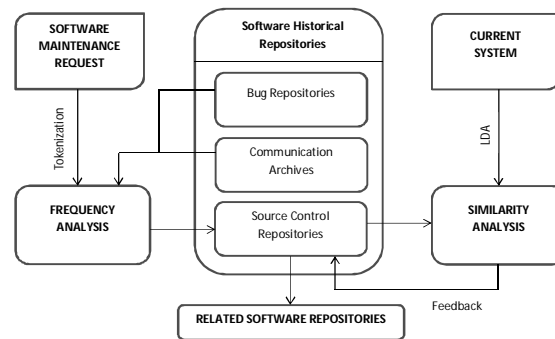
SOFTWARE MAINTENANCE REQUEST

Tokenization

FREQUENCY ANALYSIS

Software Historical Repositories

Bug Repositories

Communication Archives

Source Control Repositories

CURRENT SYSTEM

LDA

SIMILARITY ANALYSIS

Feedback

RELATED SOFTWARE REPOSITORIES